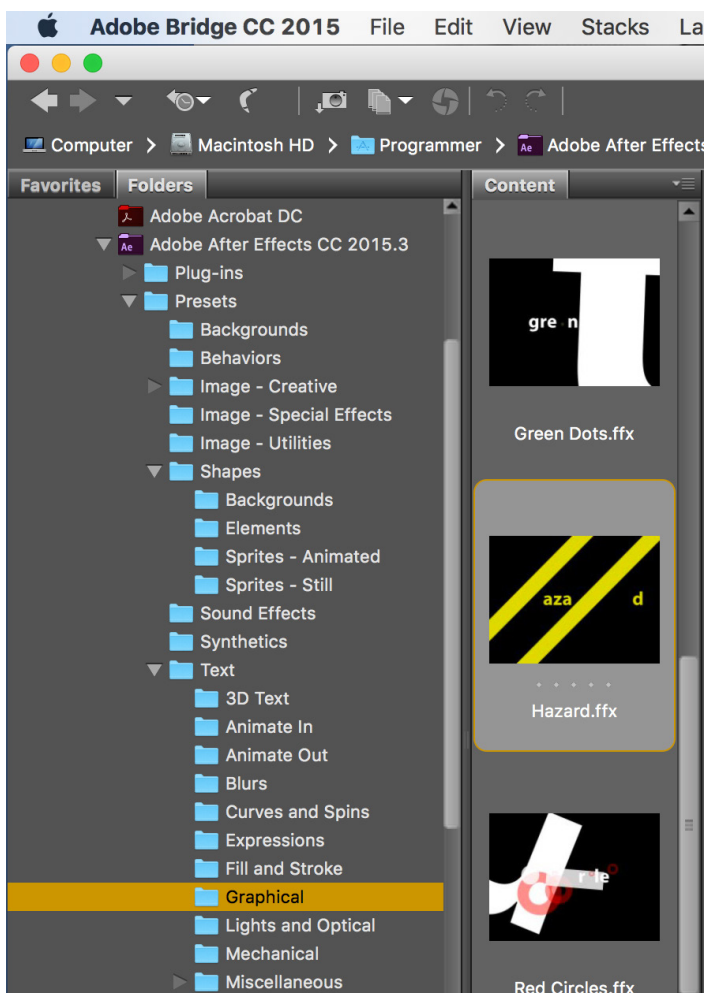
Adobe Bridge CC 2015 File Edit View Stacks La

Computer > Macintosh HD > Programmer > Adobe After Effects

Favorites Folders

Adobe Acrobat DC
Adobe After Effects CC 2015.3
Plug-ins
Presets
Backgrounds
Behaviors
Image - Creative
Image - Special Effects
Image - Utilities
Shapes
Backgrounds
Elements
Sprites - Animated
Sprites - Still
Sound Effects
Synthetics
Text
3D Text
Animate In
Animate Out
Blurs
Curves and Spins
Expressions
Fill and Stroke
Graphical
Lights and Optical
Mechanical
Miscellaneous

Content

gre n

Green Dots.ffx

aza d

Hazard.ffx

r le

Red Circles.ffx